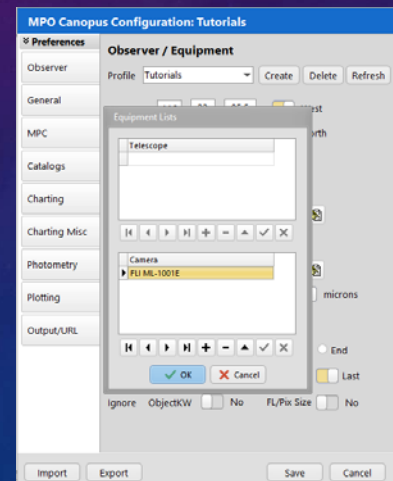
MPO Canopus Configuration: Tutorials

Preferences

Observer

General

MPC

Catalogs

Charting

Charting Misc

Photometry

Plotting

Output/URL

Observer / Equipment

Profile Tutorials Create Delete Refresh

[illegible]est

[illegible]orth

microns

End

Last

Equipment Lists

Telescope

Camera

FLI ML-1001E

OK Cancel

Ignore ObjectKW No FL/Pix Size No

Import Export Save Cancel